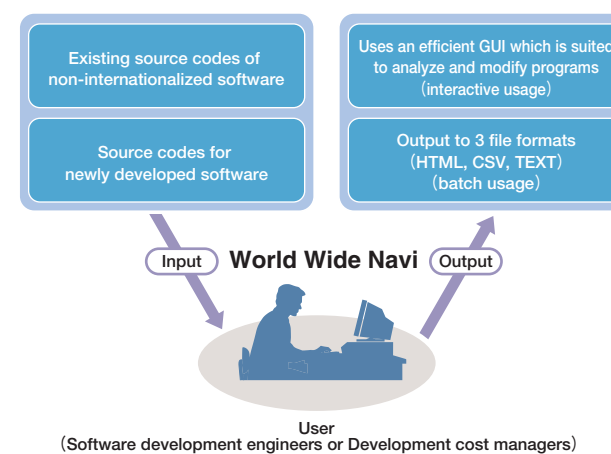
Existing source codes of non-internationalized software

Source codes for newly developed software

Uses an efficient GUI which is suited to analyze and modify programs (interactive usage)

Output to 3 file formats (HTML, CSV, TEXT) (batch usage)

Input

World Wide Navi

Output

User
(Software development engineers or Development cost managers)